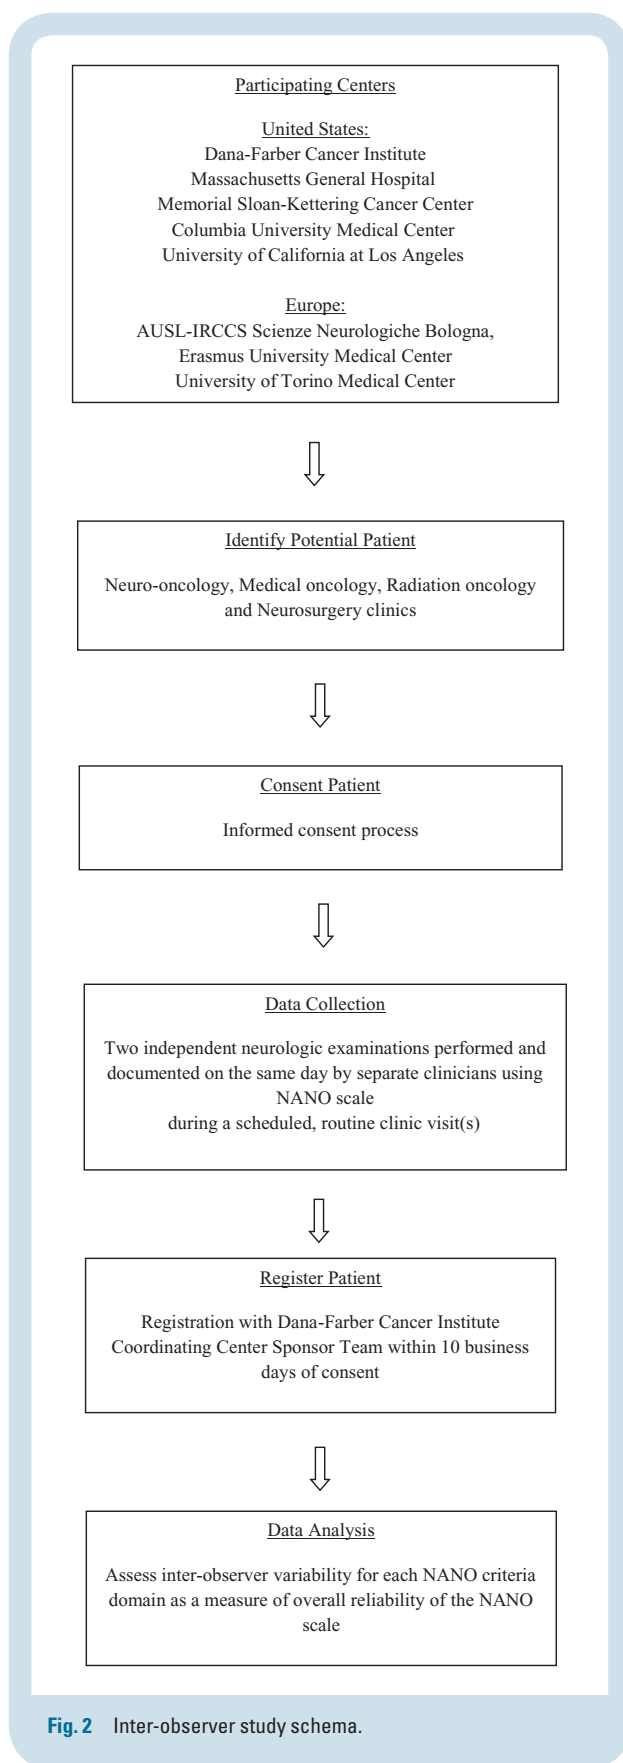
Participating Centers

United States:
Dana-Farber Cancer Institute
Massachusetts General Hospital
Memorial Sloan-Kettering Cancer Center
Columbia University Medical Center
University of California at Los Angeles

Europe:
AUSL-IRCCS Scienze Neurologiche Bologna,
Erasmus University Medical Center
University of Torino Medical Center

Identify Potential Patient

Neuro-oncology, Medical oncology, Radiation oncology and Neurosurgery clinics

Consent Patient

Informed consent process

Data Collection

Two independent neurologic examinations performed and documented on the same day by separate clinicians using NANO scale during a scheduled, routine clinic visit(s)

Register Patient

Registration with Dana-Farber Cancer Institute Coordinating Center Sponsor Team within 10 business days of consent

Data Analysis

Assess inter-observer variability for each NANO criteria domain as a measure of overall reliability of the NANO scale

Fig. 2 Inter-observer study schema.